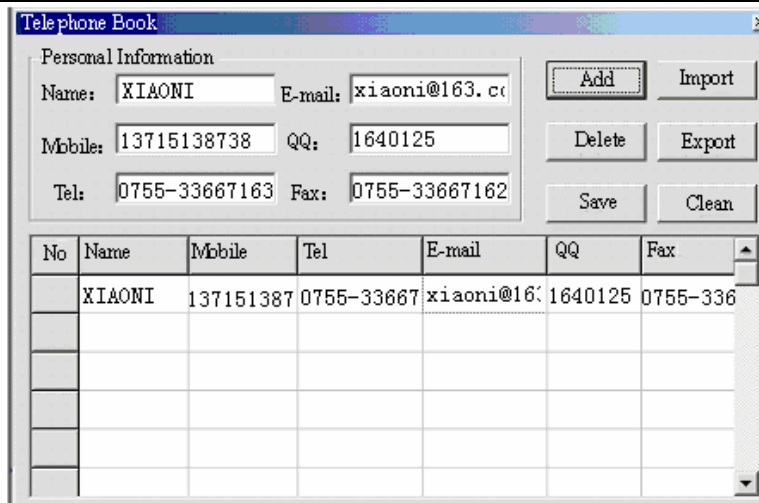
Telephone Book

Personal Information

Name: XIAONI

E-mail: xiaoni@163.c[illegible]

Mobile: 13715138738

QQ: 1640125

Tel: 0755-33667163

Fax: 0755-33667162

Add

Import

Delete

Export

Save

Clean

| No | Name | Mobile | Tel | E-mail | QQ | Fax |
|---|---|---|---|---|---|---|
| | XIAONI | 137151387 | 0755-33667 | xiaoni@16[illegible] | 1640125 | 0755-336 |
| | | | | | | |
| | | | | | | |
| | | | | | | |
| | | | | | | |